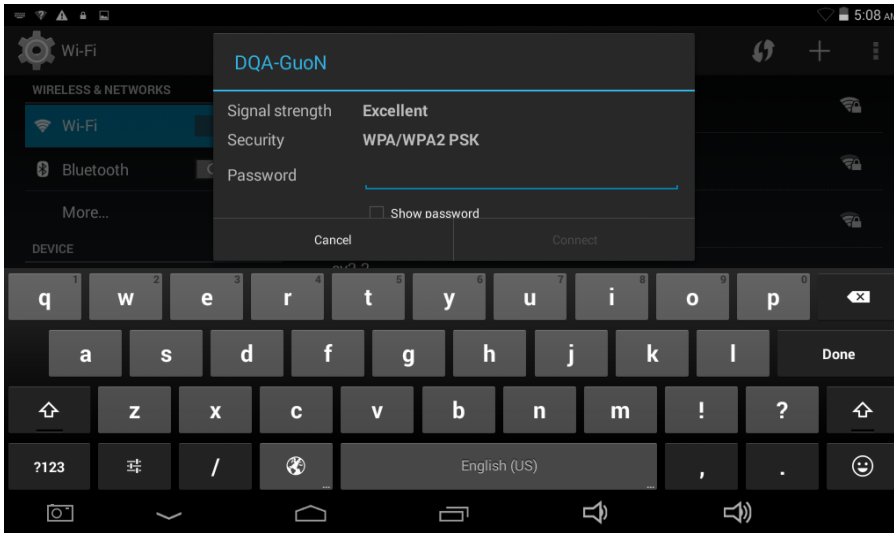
5:08 AM

Wi-Fi

WIRELESS & NETWORKS

Wi-Fi

Bluetooth

More...

DEVICE

DQA-GuoN

Signal strength Excellent

Security WPA/WPA2 PSK

Password

Show password

Cancel

Connect

q 1 w 2 e 3 r 4 t 5 y 6 u 7 i 8 o 9 p 0

a s d f g h j k l Done

z x c v b n m ! ?

?123 / English (US) , .